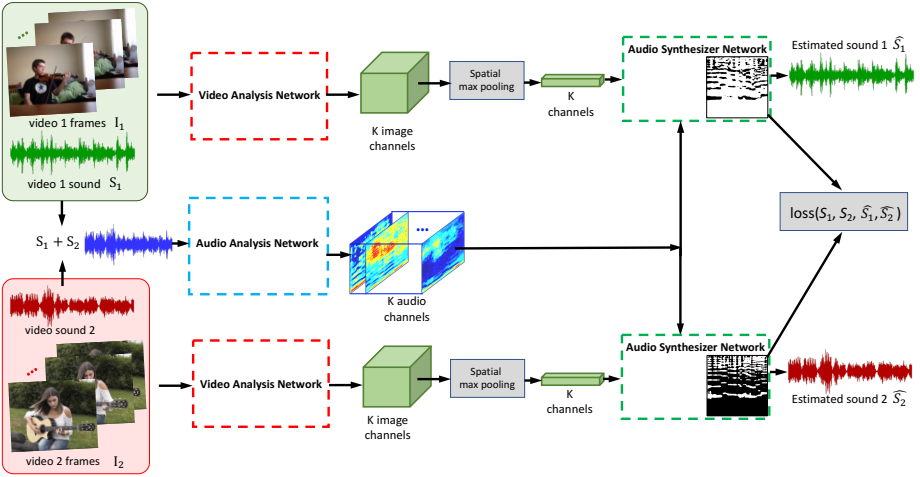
video 1 frames $I_1$

video 1 sound $S_1$

Video Analysis Network

K image channels

Spatial max pooling

K channels

Audio Synthesizer Network

Estimated sound 1 $\widehat{S_1}$

$S_1 + S_2$

Audio Analysis Network

K audio channels

$\text{loss}(S_1, S_2, \widehat{S_1}, \widehat{S_2})$

video sound 2

video 2 frames $I_2$

Video Analysis Network

K image channels

Spatial max pooling

K channels

Audio Synthesizer Network

Estimated sound 2 $\widehat{S_2}$